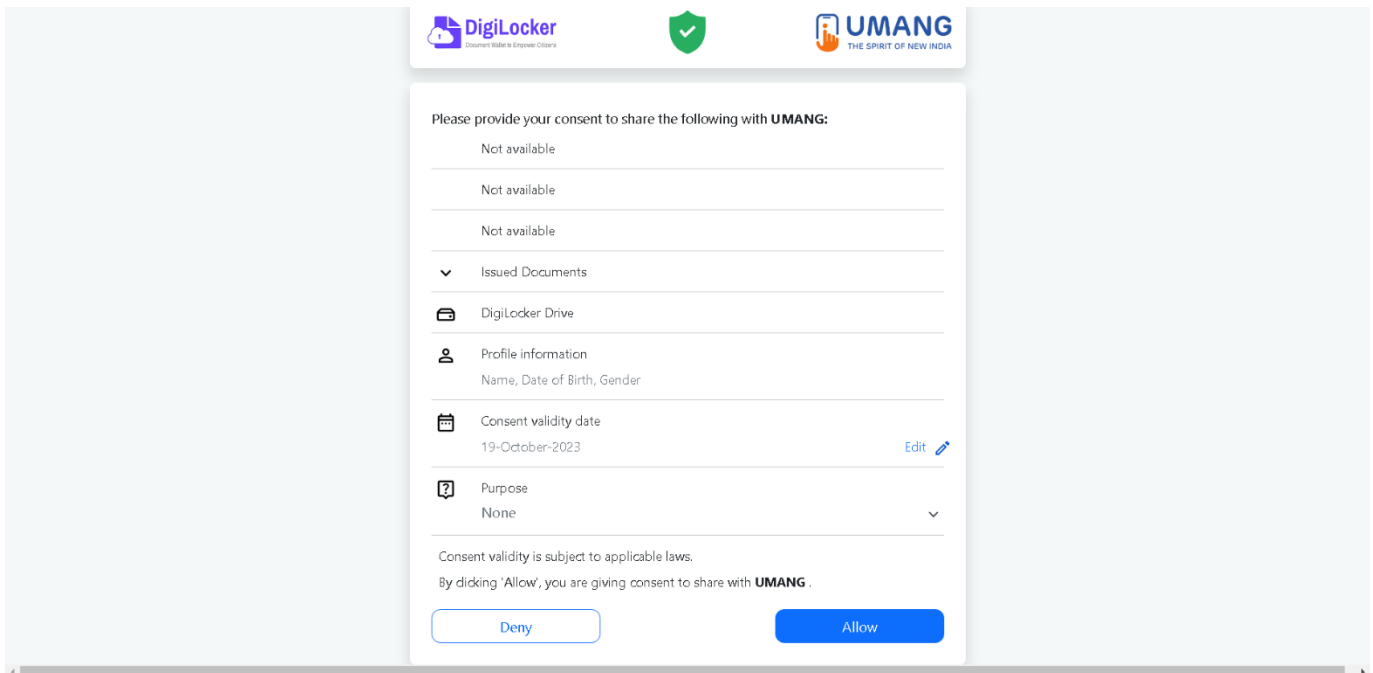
DigiLocker
Document Wallet to Empower Citizens

UMANG
THE SPIRIT OF NEW INDIA

Please provide your consent to share the following with **UMANG:**

Not available

Not available

Not available

Issued Documents

DigiLocker Drive

Profile information
Name, Date of Birth, Gender

Consent validity date
19-October-2023
Edit

Purpose
None

Consent validity is subject to applicable laws.

By clicking 'Allow', you are giving consent to share with **UMANG** .

Deny

Allow